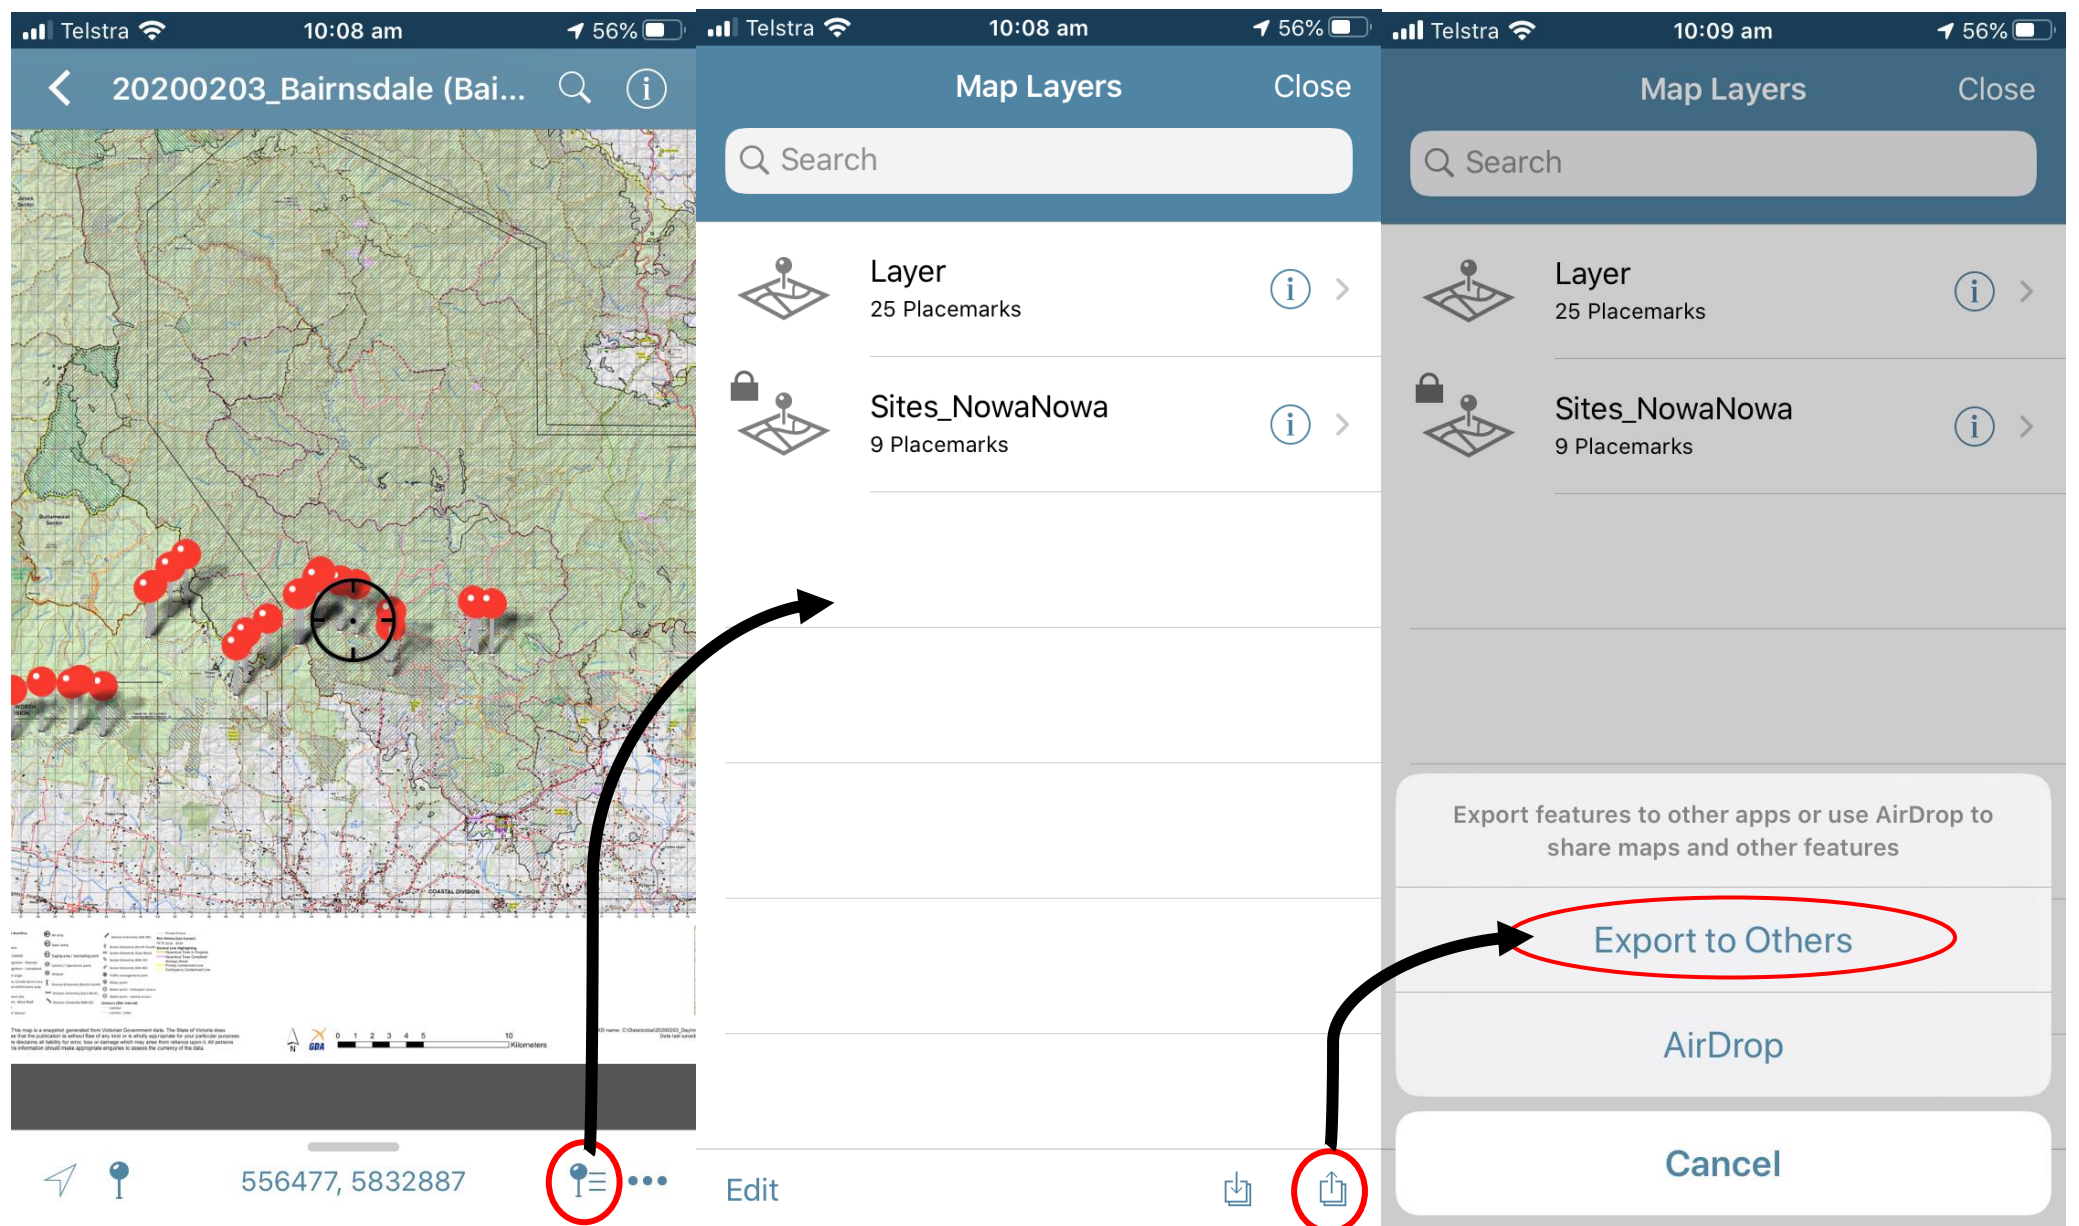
Telstra 10:08 am 56%

20200203_Bairnsdale (Bai...

556477, 5832887

Telstra 10:08 am 56%

Map Layers Close

Search

Layer
25 Placemarks

Sites_NowaNowa
9 Placemarks

Edit

Telstra 10:09 am 56%

Map Layers Close

Search

Layer
25 Placemarks

Sites_NowaNowa
9 Placemarks

Export features to other apps or use AirDrop to share maps and other features

Export to Others

AirDrop

Cancel